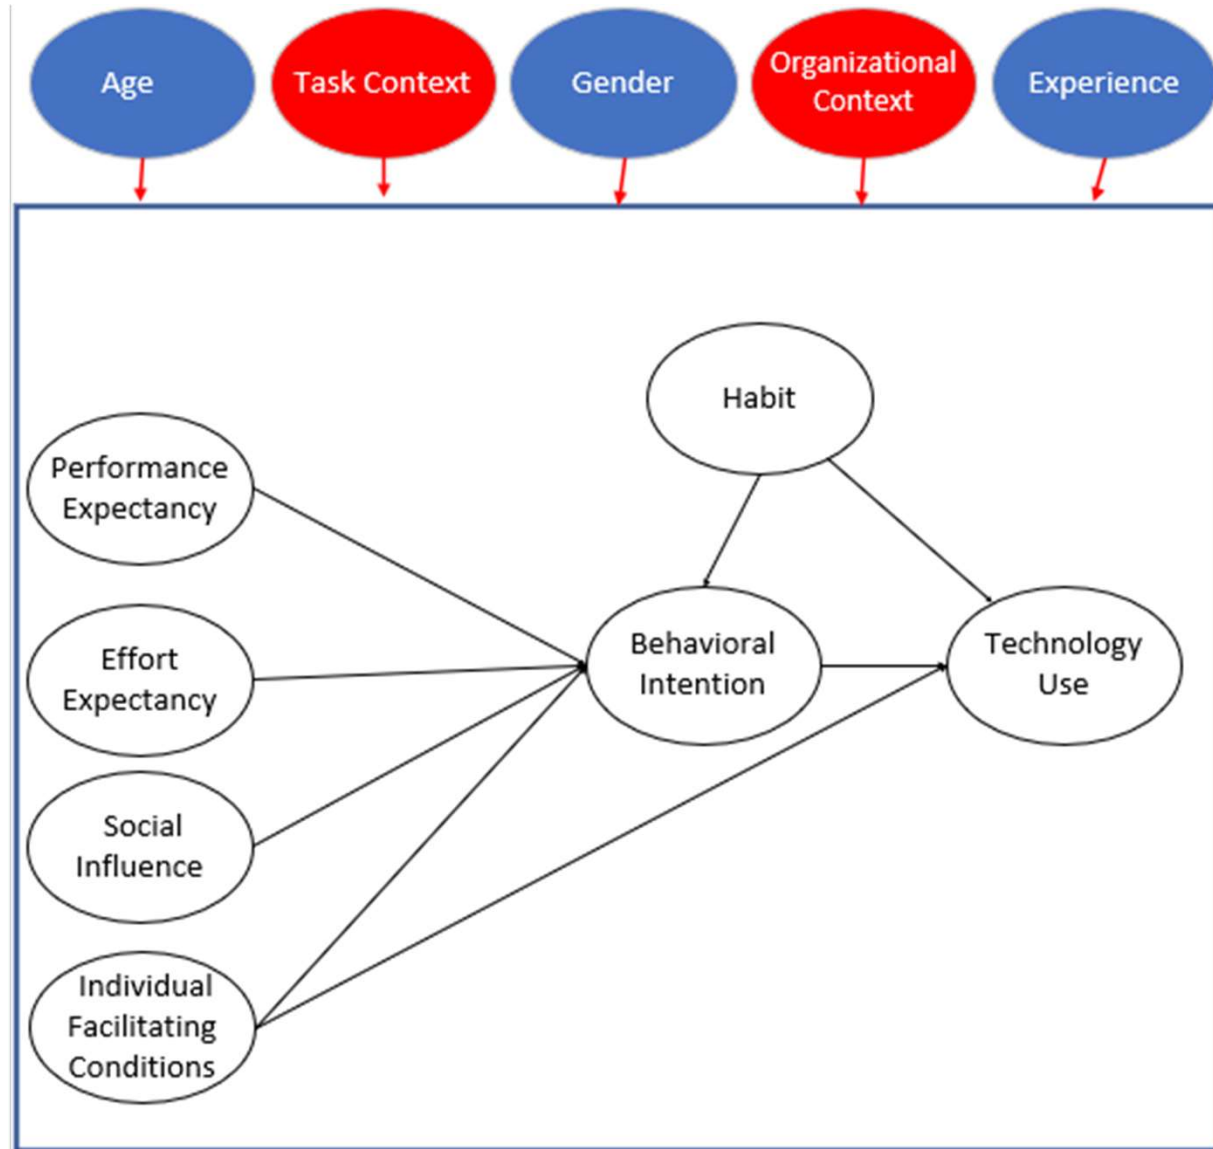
Age

Task Context

Gender

Organizational Context

Experience

Habit

Performance Expectancy

Effort Expectancy

Social Influence

Individual Facilitating Conditions

Behavioral Intention

Technology Use